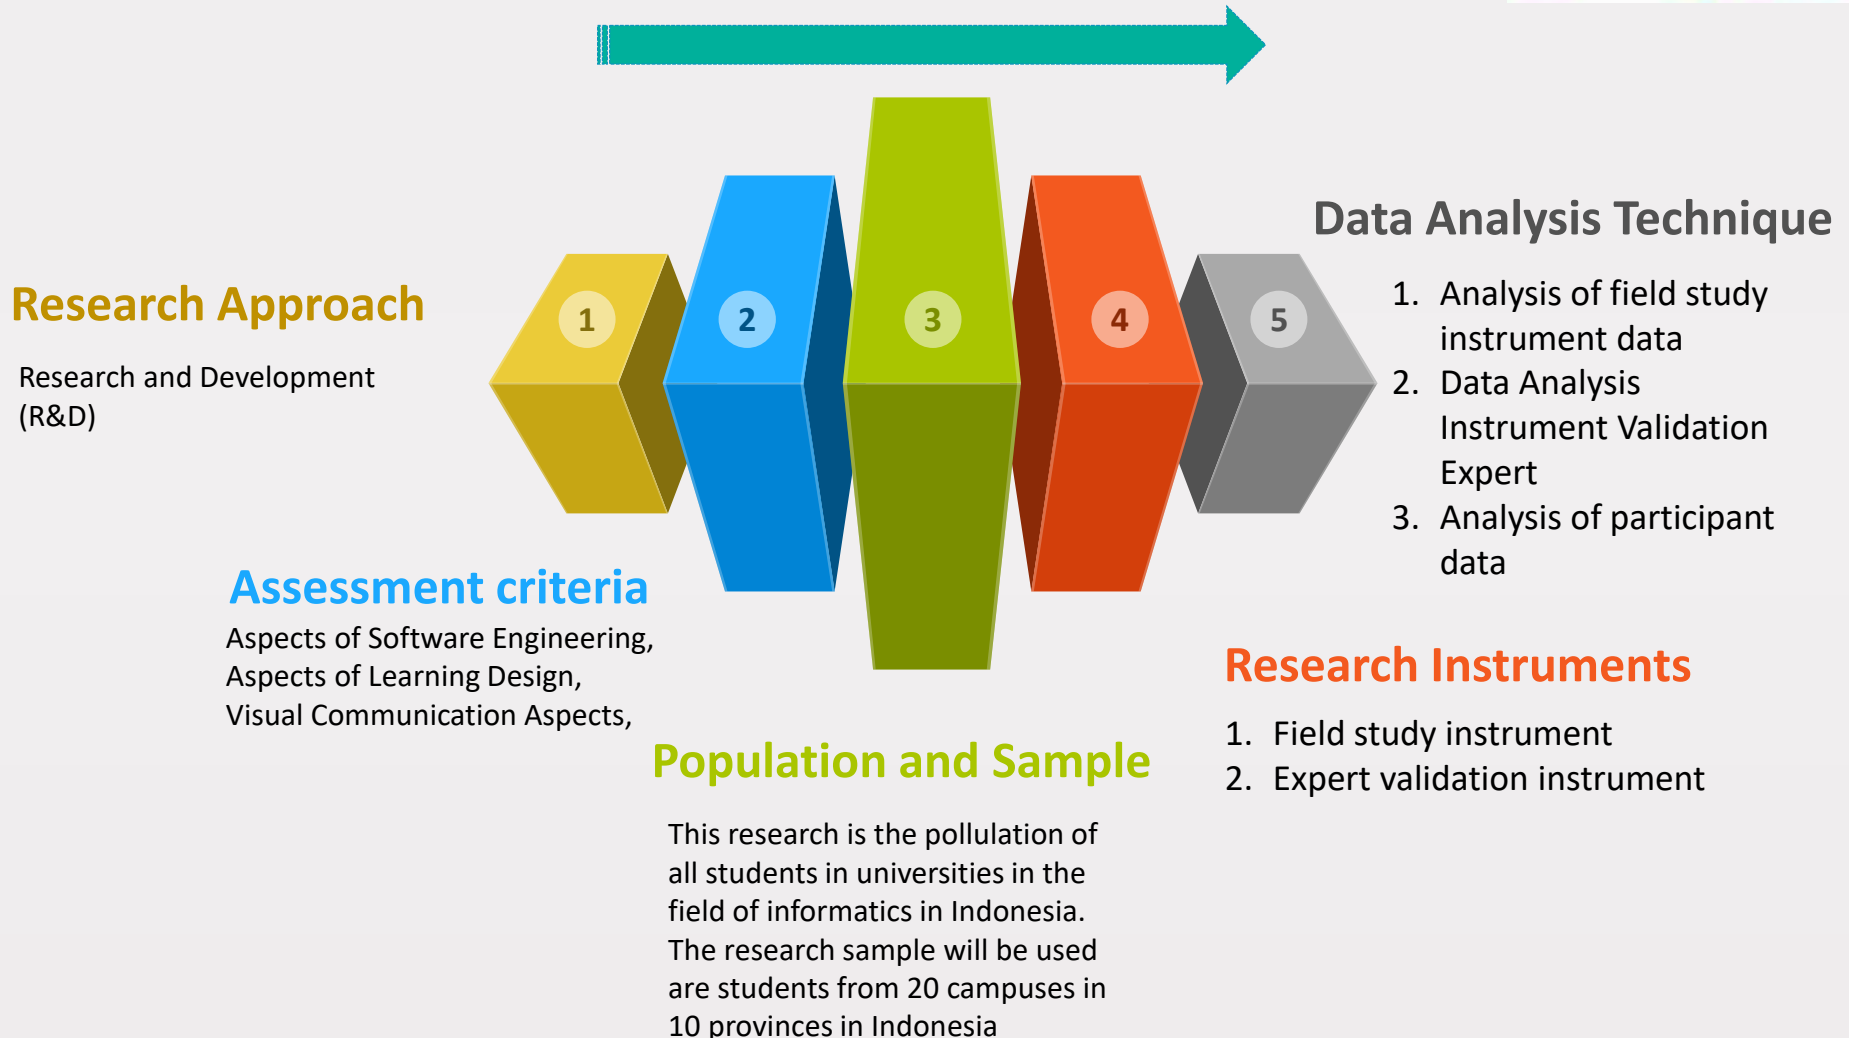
1

2

3

4

5

Research Approach

Research and Development (R&D)

Assessment criteria

Aspects of Software Engineering, Aspects of Learning Design, Visual Communication Aspects,

Population and Sample

This research is the pollulation of all students in universities in the field of informatics in Indonesia. The research sample will be used are students from 20 campuses in 10 provinces in Indonesia

Research Instruments

1. Field study instrument
2. Expert validation instrument

Data Analysis Technique

1. Analysis of field study instrument data
2. Data Analysis Instrument Validation Expert
3. Analysis of participant data